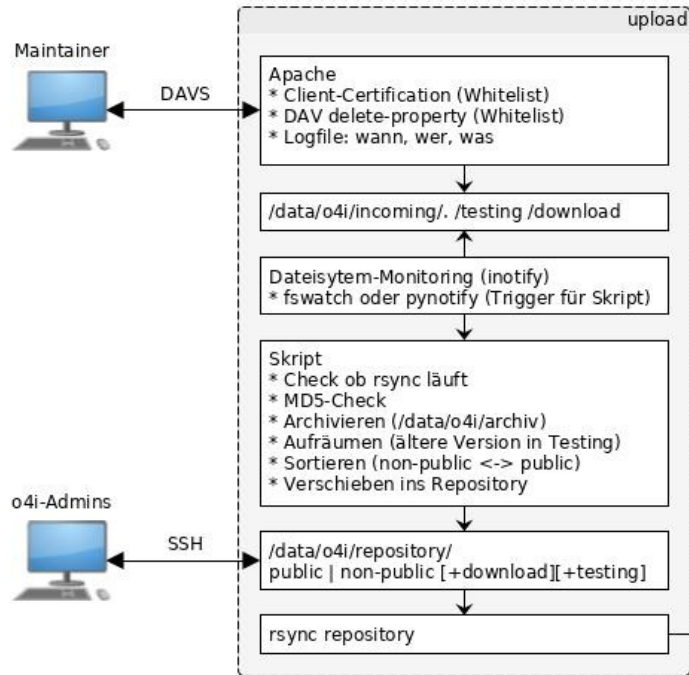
upload

Maintainer

DAVS

Apache
* Client-Certification (Whitelist)
* DAV delete-property (Whitelist)
* Logfile: wann, wer, was

/data/o4i/incoming/. /testing /download

Dateisytem-Monitoring (inotify)
* fswatch oder pynotify (Trigger für Skript)

Skript
* Check ob rsync läuft
* MD5-Check
* Archivieren (/data/o4i/archiv)
* Aufräumen (ältere Version in Testing)
* Sortieren (non-public <-> public)
* Verschieben ins Repository

o4i-Admins

SSH

/data/o4i/repository/
public | non-public [+download][+testing]

rsync repository